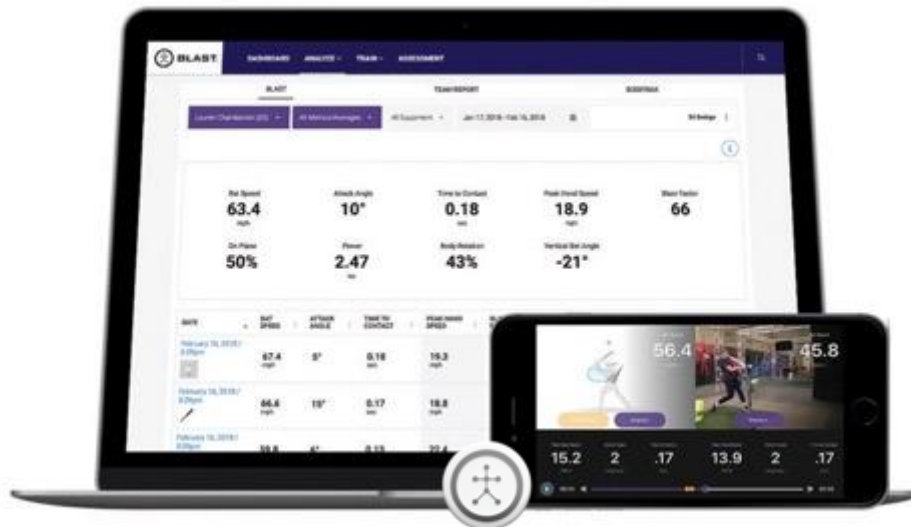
BLAST DASHBOARD ANALYZE TEAM ASSESSMENT

BLAST TEAM REPORT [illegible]

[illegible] All Metrics/Averages All Equipment Jan 17, 2018 - Feb 16, 2018 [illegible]

Bat Speed
63.4
mph

Attack Angle
10°

Time to Contact
0.18
sec

Peak Hand Speed
18.9
mph

Blast Factor
66

On Plane
50%

Power
2.47
kw

Body Rotation
43%

Vertical Bat Angle
-21°

| DATE | BAT SPEED | ATTACK ANGLE | TIME TO CONTACT | PEAK HAND SPEED |
|---|---|---|---|---|
| February 16, 2018 / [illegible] | 67.4 mph | 5° | 0.16 sec | 19.3 mph |
| February 16, 2018 / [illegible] | 66.6 mph | 15° | 0.17 sec | 18.8 mph |
| February 16, 2018 / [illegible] | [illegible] | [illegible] | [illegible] | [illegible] |

56.4
45.8

15.2
2
.17
13.9
2
.17